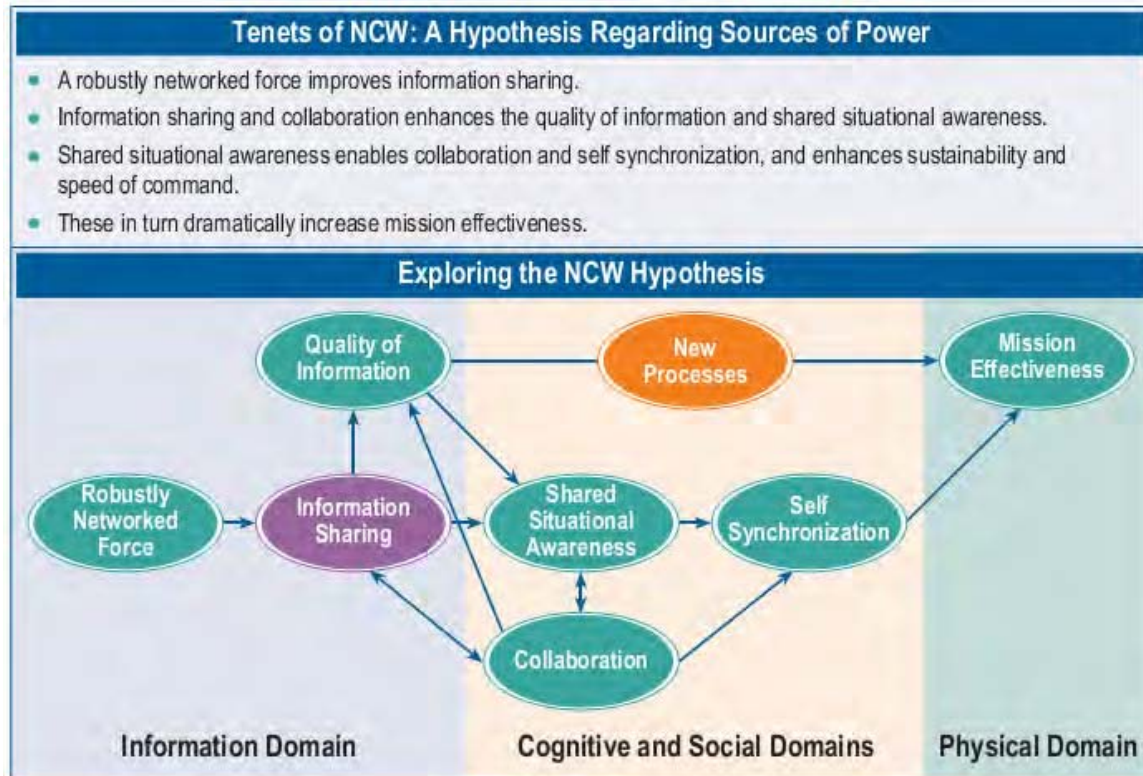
Tenets of NCW: A Hypothesis Regarding Sources of Power

- A robustly networked force improves information sharing.
- Information sharing and collaboration enhances the quality of information and shared situational awareness.
- Shared situational awareness enables collaboration and self synchronization, and enhances sustainability and speed of command.
- These in turn dramatically increase mission effectiveness.

Exploring the NCW Hypothesis

Quality of Information

New Processes

Mission Effectiveness

Robustly Networked Force

Information Sharing

Shared Situational Awareness

Self Synchronization

Collaboration

Information Domain

Cognitive and Social Domains

Physical Domain